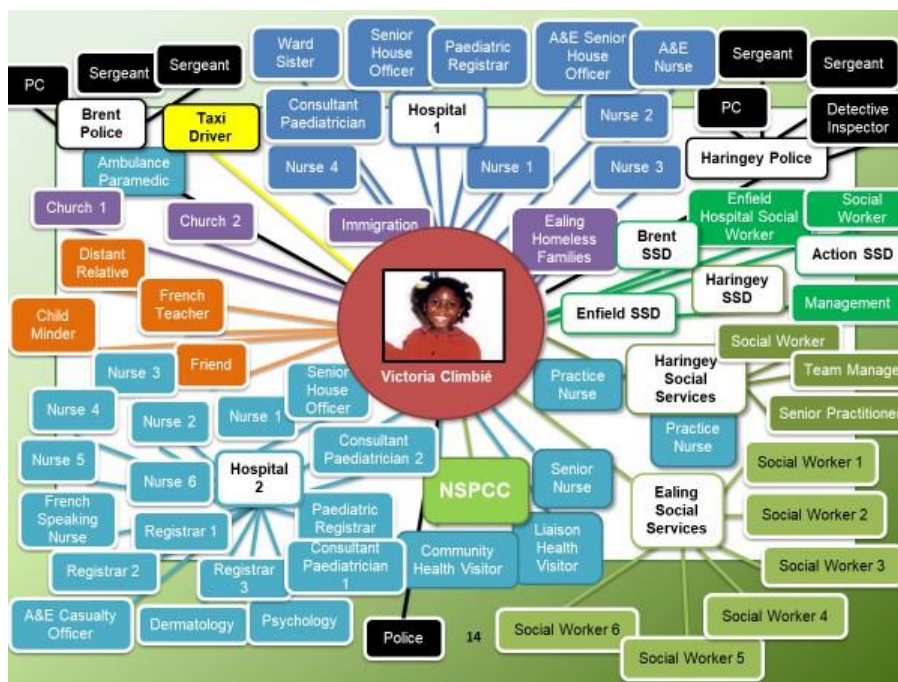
PC
Sergeant
Sergeant
Brent Police
Taxi Driver
Ward Sister
Senior House Officer
Paediatric Registrar
A&E Senior House Officer
A&E Nurse
Sergeant
Sergeant
Consultant Paediatrician
Hospital 1
Nurse 2
PC
Detective Inspector
Haringey Police
Ambulance Paramedic
Nurse 4
Nurse 1
Nurse 3
Church 1
Church 2
Immigration
Ealing Homeless Families
Enfield Hospital Social Worker
Social Worker
Brent SSD
Action SSD
Distant Relative
Haringey SSD
French Teacher
Enfield SSD
Management
Child Minder
Victoria Climbié
Social Worker
Friend
Haringey Social Services
Team Manage
Nurse 3
Senior House Officer
Practice Nurse
Senior Practitioner
Nurse 4
Nurse 2
Nurse 1
Practice Nurse
Consultant Paediatrician 2
Nurse 5
Hospital 2
Social Worker 1
Nurse 6
NSPCC
Senior Nurse
Ealing Social Services
French Speaking Nurse
Registrar 1
Paediatric Registrar
Social Worker 2
Liaison Health Visitor
Consultant Paediatrician 1
Community Health Visitor
Registrar 2
Registrar 3
Social Worker 3
A&E Casualty Officer
Dermatology
Psychology
Police
14
Social Worker 6
Social Worker 4
Social Worker 5